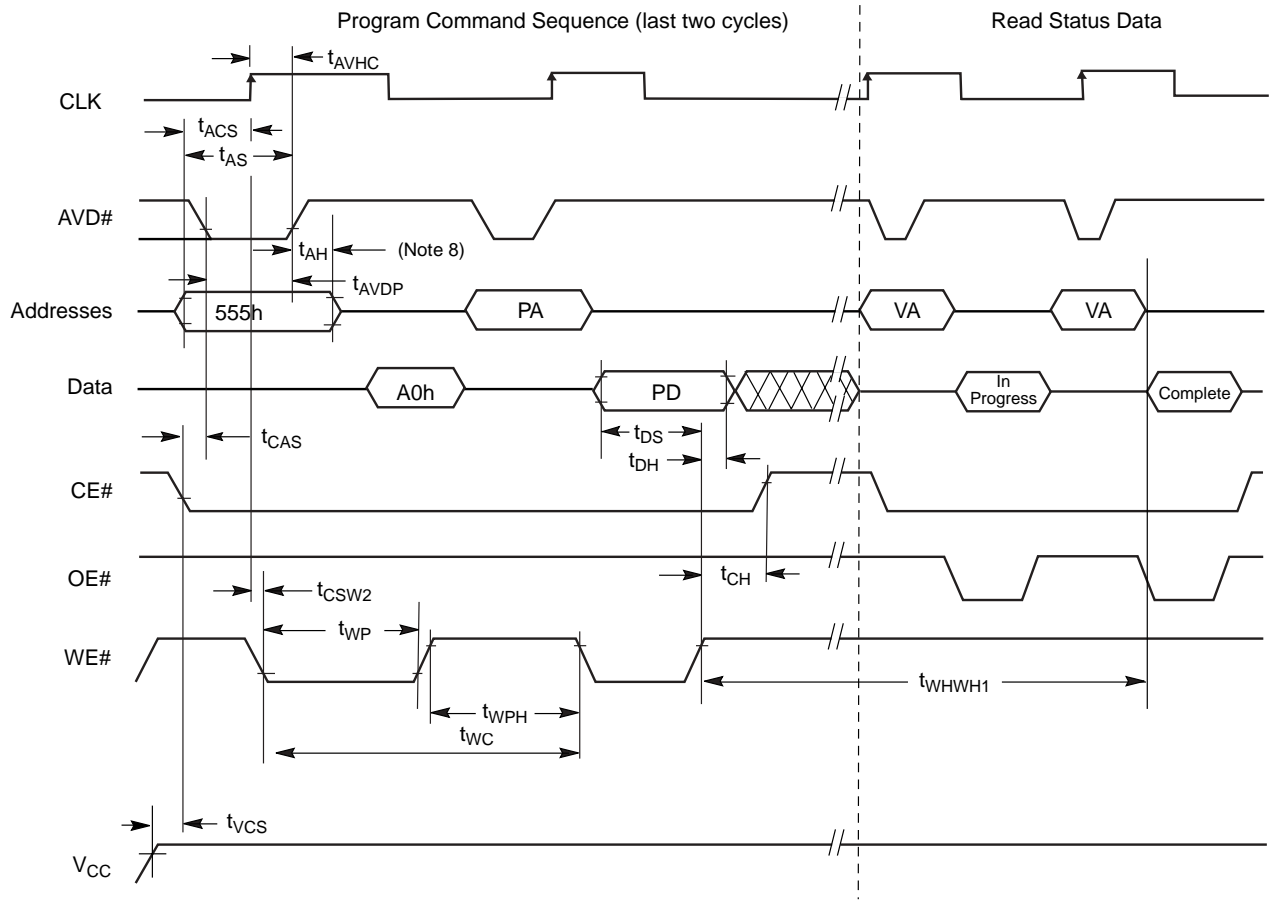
Program Command Sequence (last two cycles)

Read Status Data

$t_{AVHC}$

CLK

$t_{ACS}$

$t_{AS}$

AVD#

$t_{AH}$

(Note 8)

$t_{AVDP}$

Addresses

555h

PA

VA

VA

Data

A0h

PD

In Progress

Complete

$t_{CAS}$

$t_{DS}$

$t_{DH}$

CE#

OE#

$t_{CH}$

$t_{CSW2}$

$t_{WP}$

WE#

$t_{WHWH1}$

$t_{WPH}$

$t_{WC}$

$t_{VCS}$

$V_{CC}$